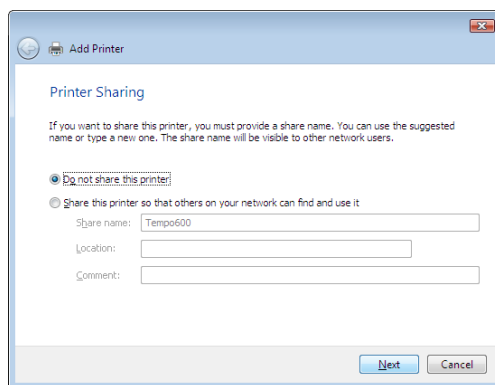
Add Printer

Printer Sharing

If you want to share this printer, you must provide a share name. You can use the suggested name or type a new one. The share name will be visible to other network users.

Do not share this printer

Share this printer so that others on your network can find and use it

Share name: Tempo600

Location:

Comment:

Next

Cancel